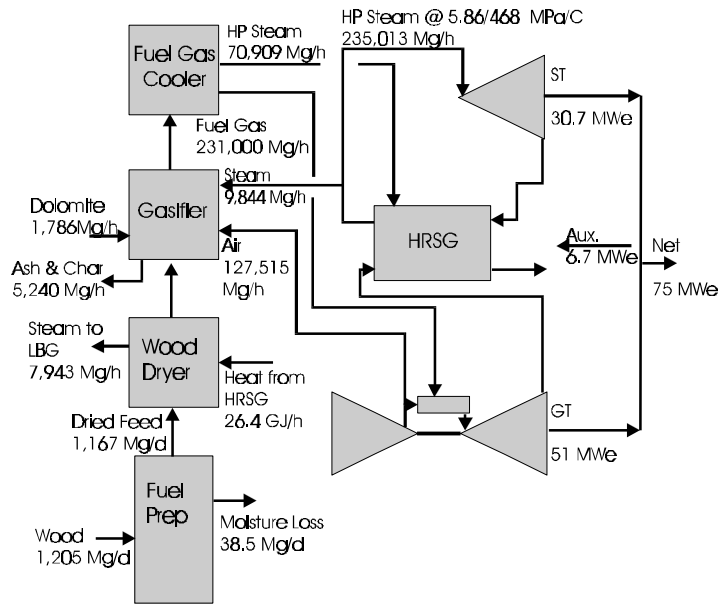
Fuel Gas Cooler

HP Steam
70,909 Mg/h

HP Steam @ 5.86/468 MPa/C
235,013 Mg/h

ST

30.7 MWe

Fuel Gas
231,000 Mg/h

Steam
9,844 Mg/h

Dolomite
1,786Mg/h

Gasifier

HRSG

Aux.
6.7 MWe

Net

75 MWe

Air
127,515
Mg/h

Ash & Char
5,240 Mg/h

Steam to
LBG
7,943 Mg/h

Wood
Dryer

Heat from
HRSG
26.4 GJ/h

GT

Dried Feed
1,167 Mg/d

51 MWe

Fuel
Prep

Moisture Loss
38.5 Mg/d

Wood
1,205 Mg/d